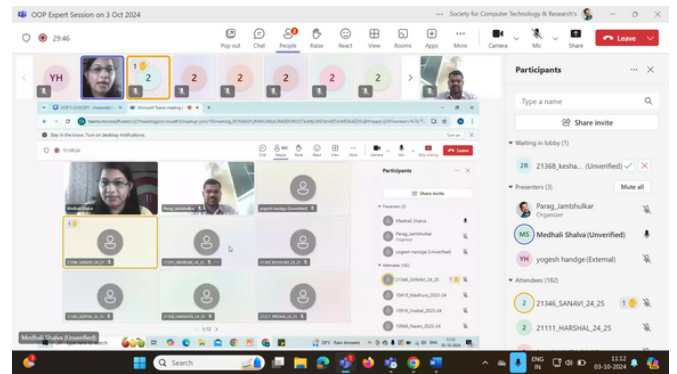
OOP Expert Session on 3 Oct 2024

Society for Computer Technology & Research's

29:46

Pop out Chat People Raise React View Rooms Apps More Camera Mic Share Leave

YH 2 1 2 2 2 2 2 2

Participants

Type a name

Share invite

Waiting in lobby (1)

2R 21368_kesha... (Unverified)

Presenters (3) Mute all

Parag_Jambhulkar
Organizer

MS Medhali Shalva (Unverified)

YH yogesh handge (External)

Attendees (182)

2 21346_SANAVI_24_25

2 21111_HARSHAL_24_25

Medhali Shalva Parag_Jambhulkar yogesh handge (Unverified)

Participants

Share invite

Presenters (3)

Medhali Shalva

Parag_Jambhulkar
Organizer

yogesh handge (Unverified)

Attendees (182)

21346_SANAVI_24_25

10418_Madhura_2023-24

10910_Snehal_2023-24

10946_Rasesh_2023-24

Medhali Shalva (Unverified)

Search

29°C Rain showers

ENG IN

11:12 03-10-2024